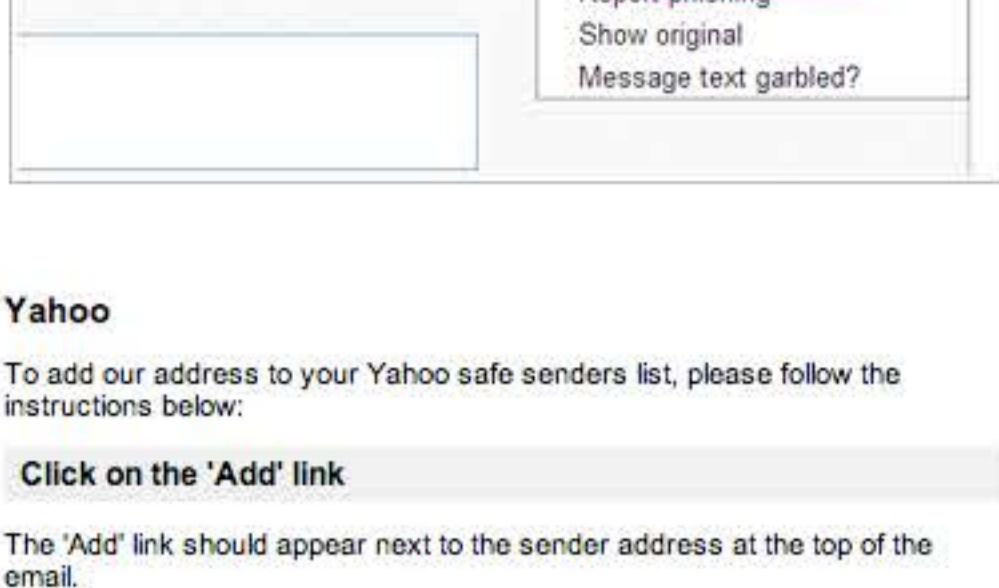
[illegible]

Show original

Message text garbled?

Yahoo

To add our address to your Yahoo safe senders list, please follow the instructions below:

Click on the 'Add' link

The 'Add' link should appear next to the sender address at the top of the email.